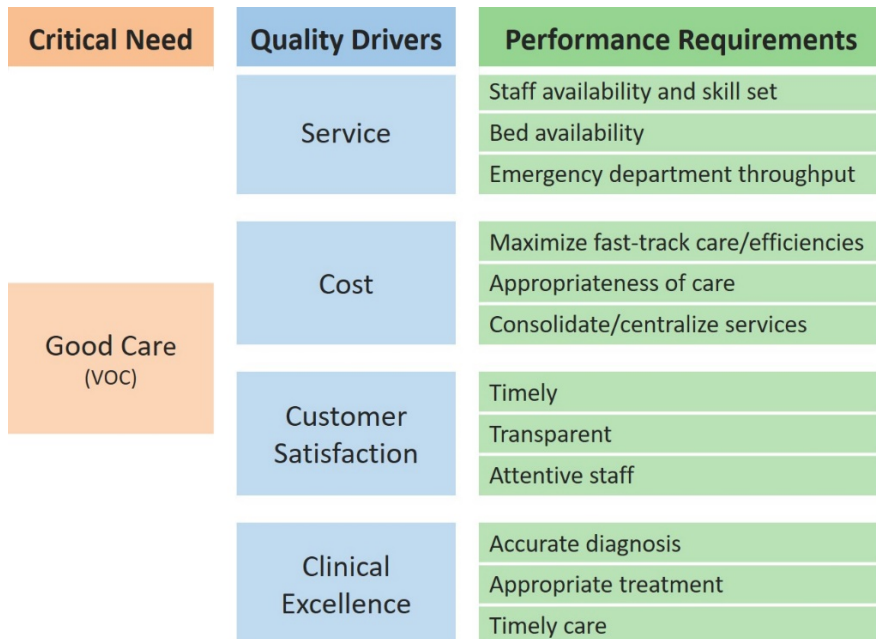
| Critical Need | Quality Drivers | Performance Requirements |
|---|---|---|
| Good Care (VOC) | Service | Staff availability and skill set |
| | | Bed availability |
| | | Emergency department throughput |
| | Cost | Maximize fast-track care/efficiencies |
| | | Appropriateness of care |
| | | Consolidate/centralize services |
| | Customer Satisfaction | Timely |
| | | Transparent |
| | | Attentive staff |
| | Clinical Excellence | Accurate diagnosis |
| | | Appropriate treatment |
| | | Timely care |